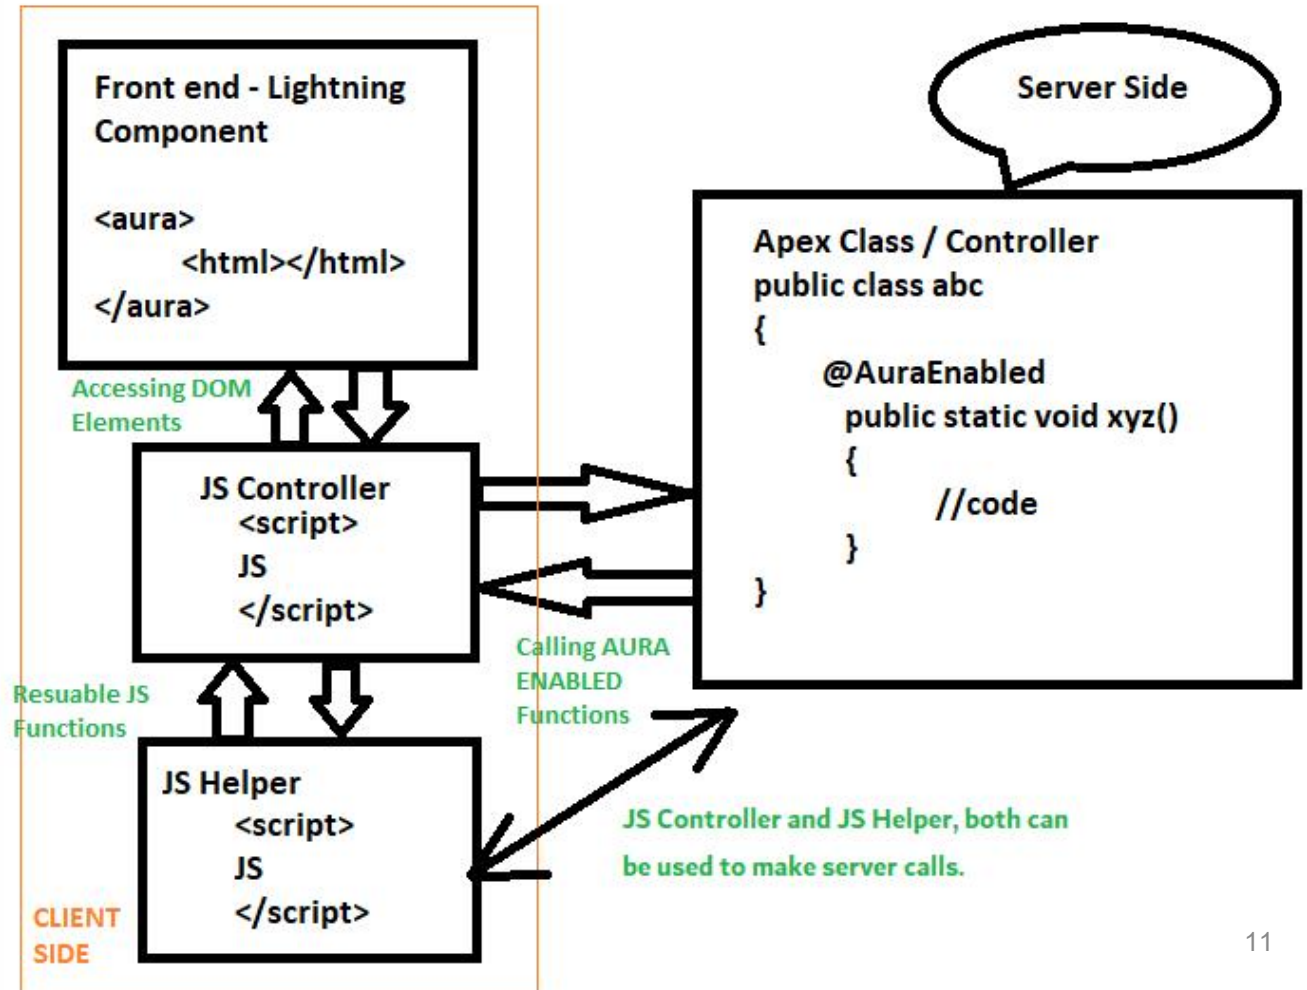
Front end - Lightning Component

<aura>
<html></html>
</aura>

Server Side

Apex Class / Controller
public class abc
{
@AuraEnabled
public static void xyz()
{
//code
}
}

Accessing DOM Elements

JS Controller
<script>
JS
</script>

Calling AURA ENABLED Functions

Resuable JS Functions

JS Helper
<script>
JS
</script>

JS Controller and JS Helper, both can be used to make server calls.

CLIENT SIDE

11